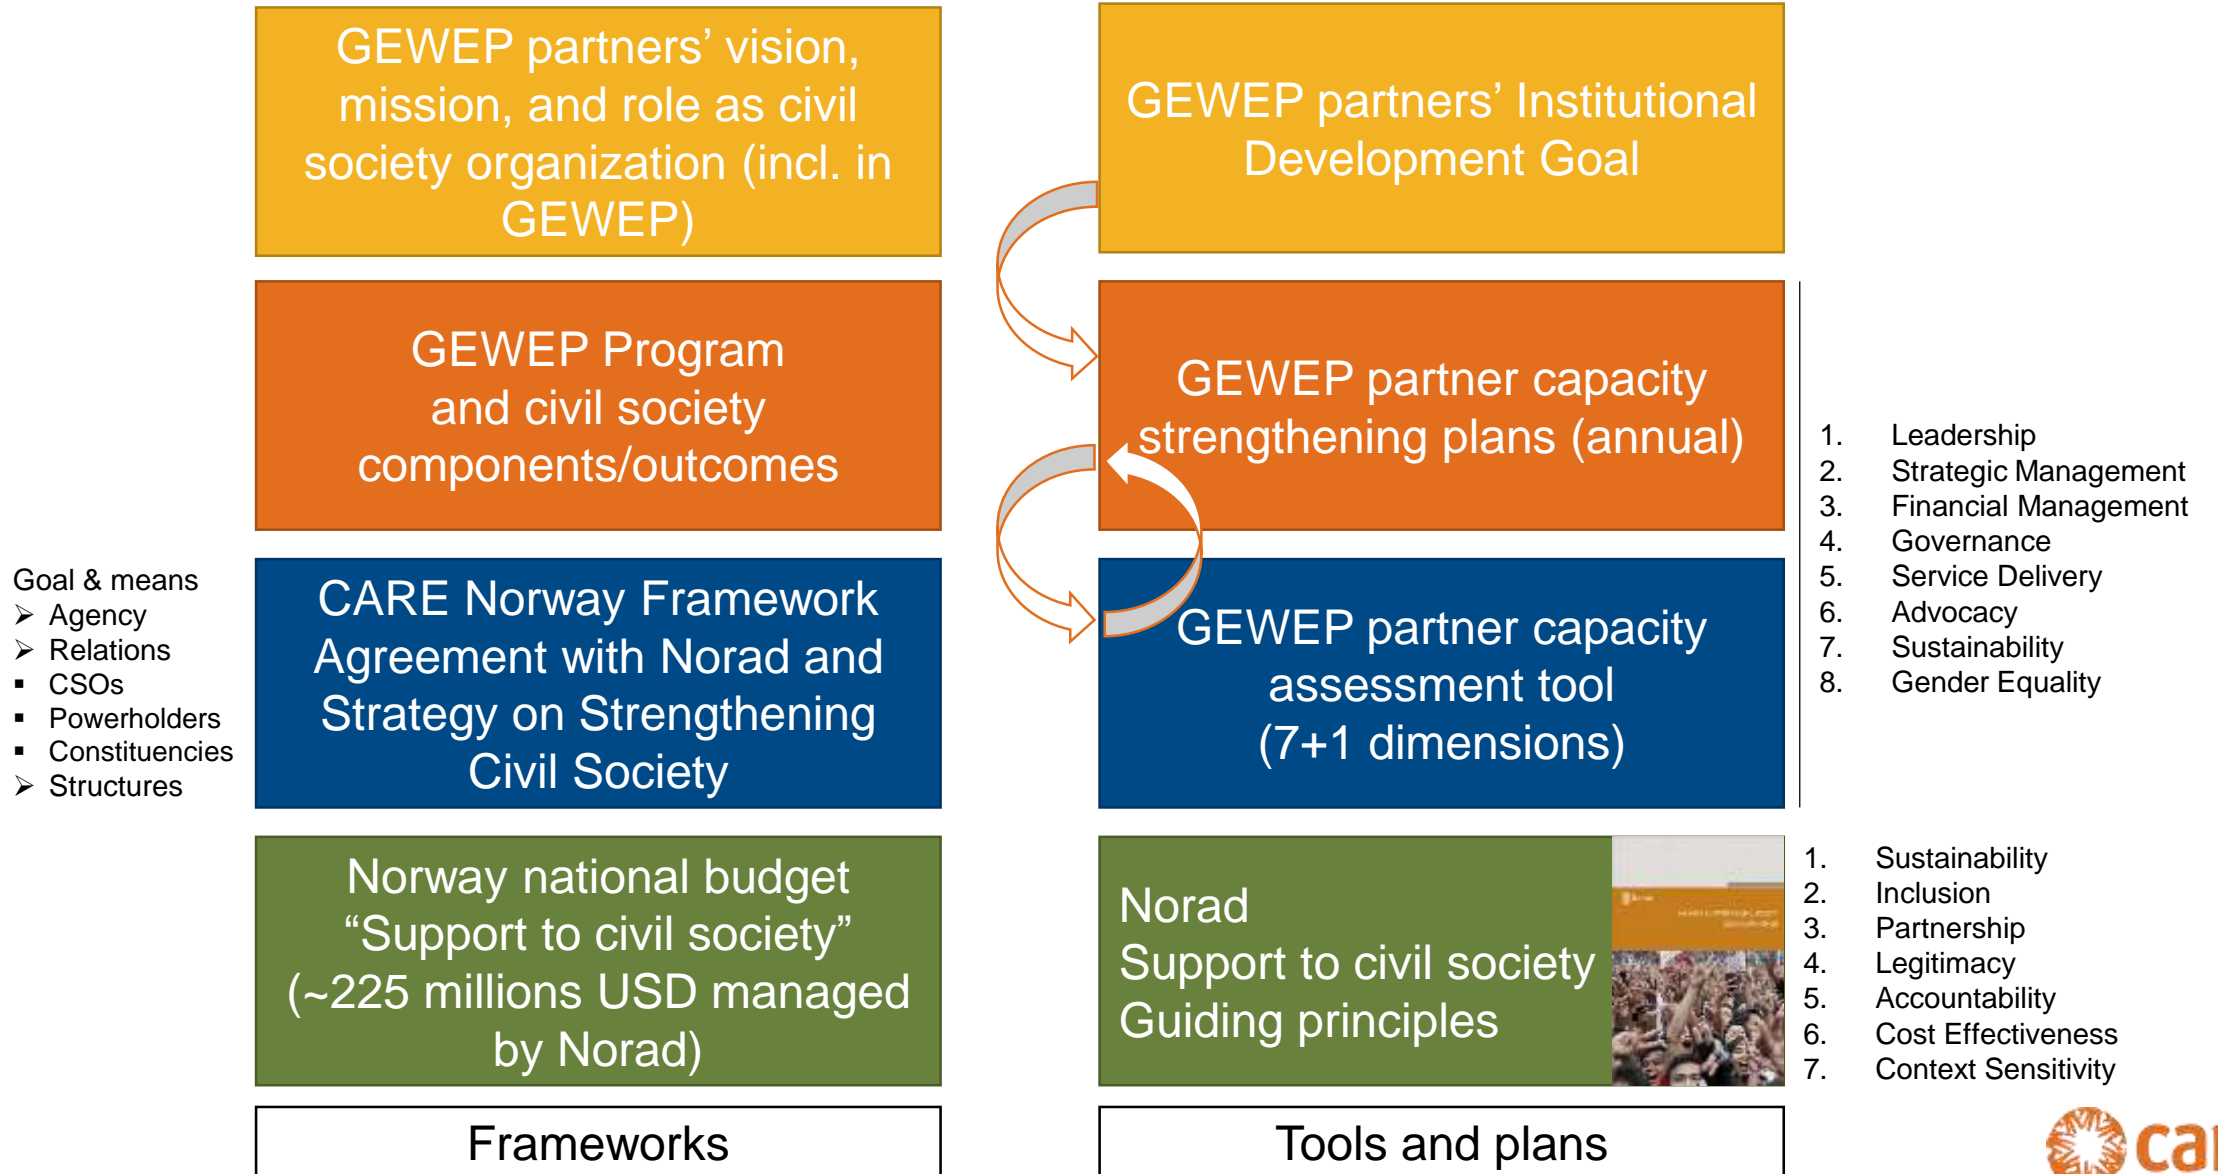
GEWEP partners' vision, mission, and role as civil society organization (incl. in GEWEP)

GEWEP partners' Institutional Development Goal

GEWEP Program and civil society components/outcomes

GEWEP partner capacity strengthening plans (annual)

1. Leadership
2. Strategic Management
3. Financial Management
4. Governance
5. Service Delivery
6. Advocacy
7. Sustainability
8. Gender Equality

Goal & means
➢ Agency
➢ Relations
▪ CSOs
▪ Powerholders
▪ Constituencies
➢ Structures

CARE Norway Framework Agreement with Norad and Strategy on Strengthening Civil Society

GEWEP partner capacity assessment tool (7+1 dimensions)

Norway national budget "Support to civil society" (~225 millions USD managed by Norad)

Norad
Support to civil society
Guiding principles

1. Sustainability
2. Inclusion
3. Partnership
4. Legitimacy
5. Accountability
6. Cost Effectiveness
7. Context Sensitivity

Frameworks

Tools and plans

ca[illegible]